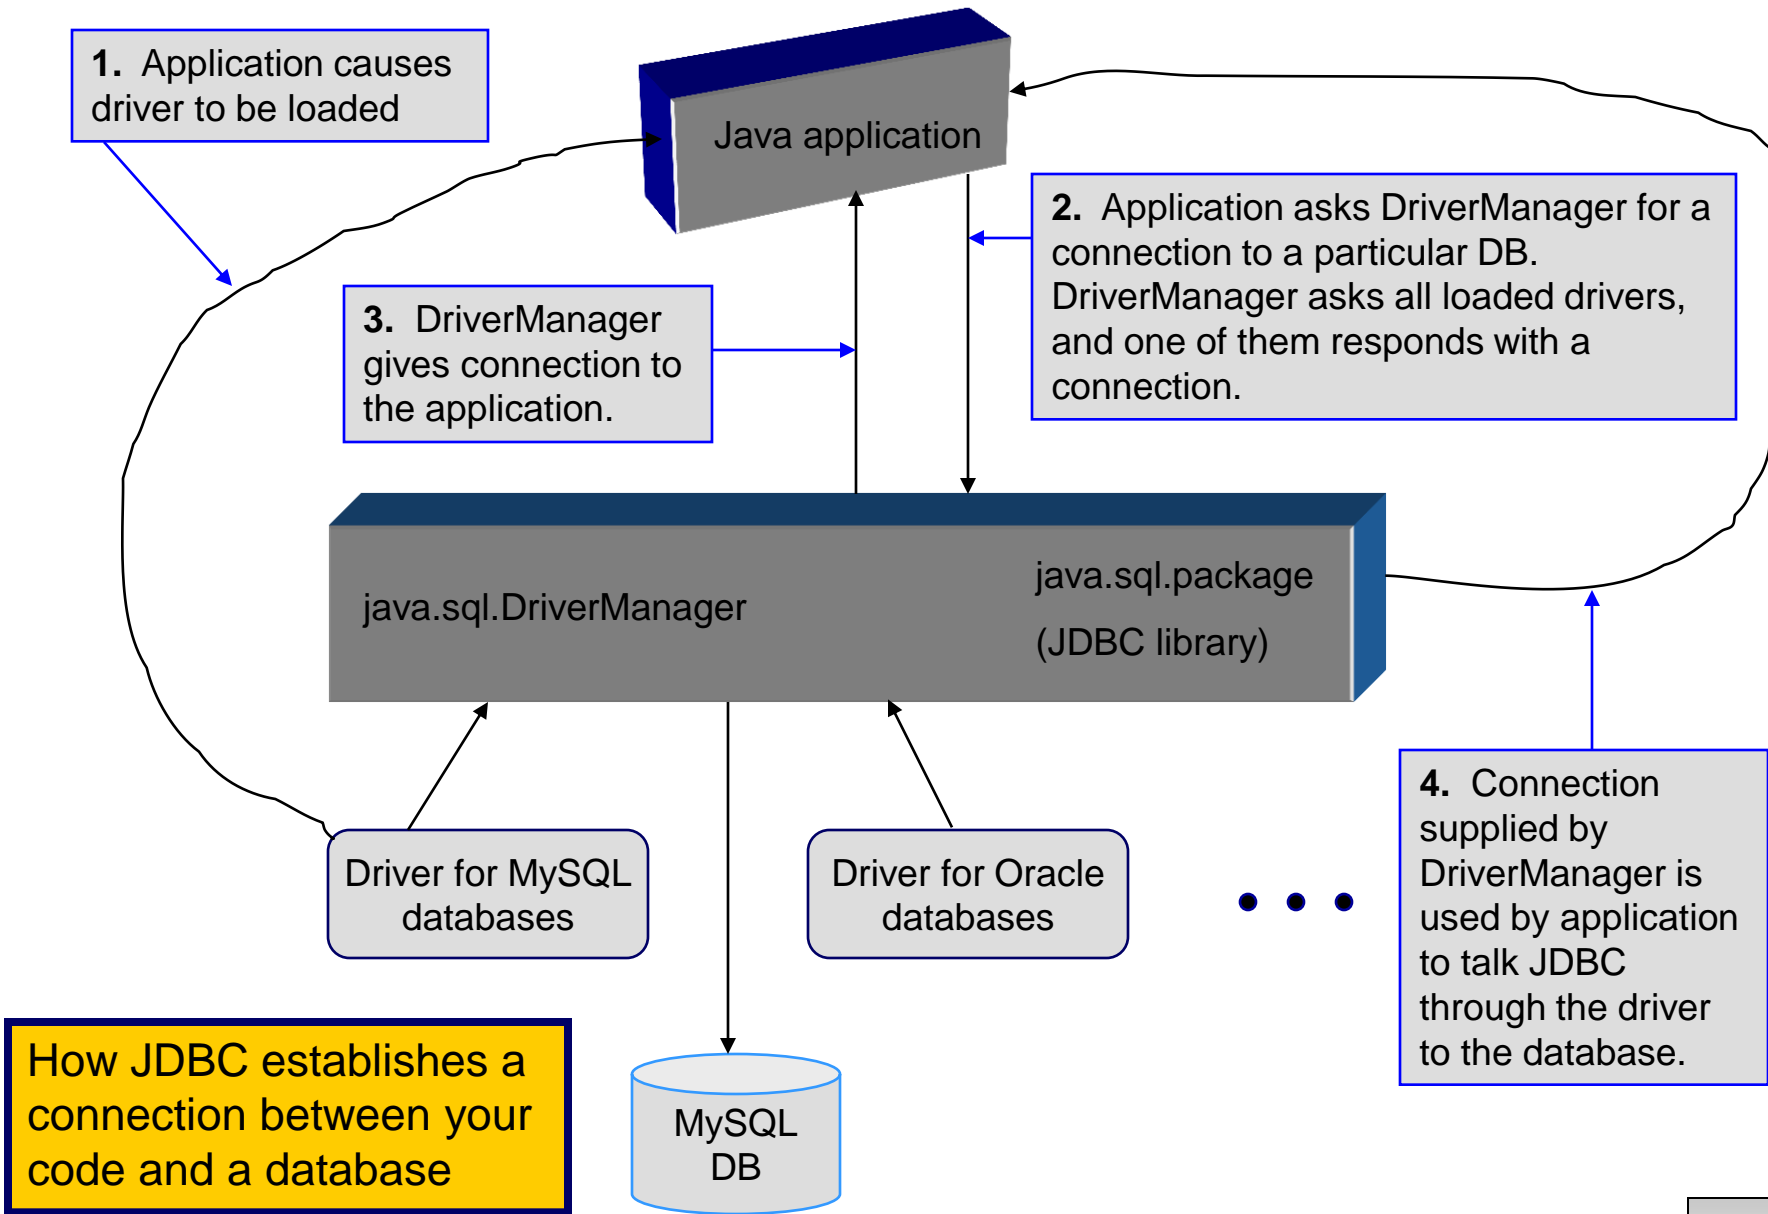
**1.** Application causes driver to be loaded

Java application

**2.** Application asks DriverManager for a connection to a particular DB. DriverManager asks all loaded drivers, and one of them responds with a connection.

**3.** DriverManager gives connection to the application.

java.sql.DriverManager

java.sql.package

(JDBC library)

Driver for MySQL databases

Driver for Oracle databases

• • •

**4.** Connection supplied by DriverManager is used by application to talk JDBC through the driver to the database.

How JDBC establishes a connection between your code and a database

MySQL DB